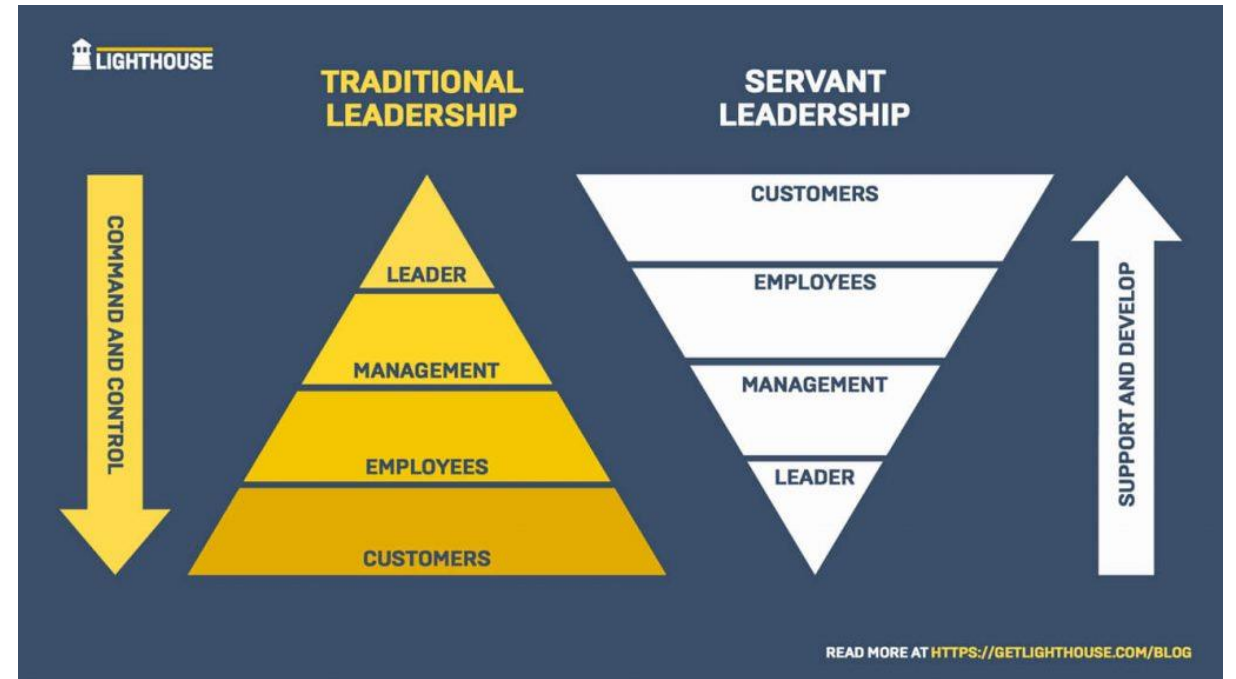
LIGHTHOUSE

TRADITIONAL LEADERSHIP

SERVANT LEADERSHIP

COMMAND AND CONTROL

LEADER

MANAGEMENT

EMPLOYEES

CUSTOMERS

CUSTOMERS

EMPLOYEES

MANAGEMENT

LEADER

SUPPORT AND DEVELOP

READ MORE AT HTTPS://GETLIGHTHOUSE.COM/BLOG